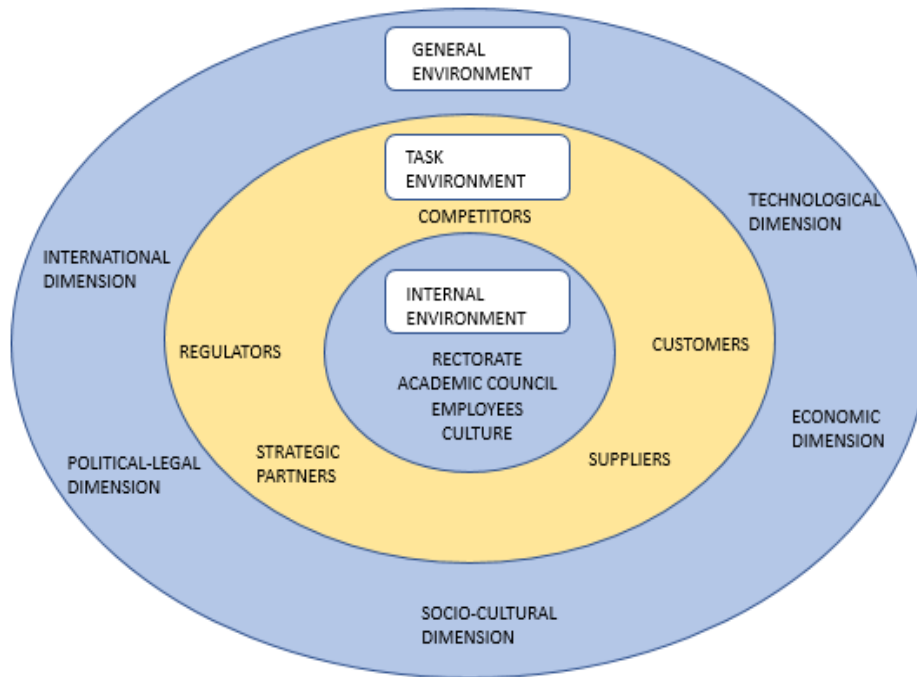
GENERAL ENVIRONMENT

TASK ENVIRONMENT

COMPETITORS

TECHNOLOGICAL DIMENSION

INTERNATIONAL DIMENSION

INTERNAL ENVIRONMENT

REGULATORS

CUSTOMERS

RECTORATE
ACADEMIC COUNCIL
EMPLOYEES
CULTURE

ECONOMIC DIMENSION

STRATEGIC PARTNERS

SUPPLIERS

POLITICAL-LEGAL DIMENSION

SOCIO-CULTURAL DIMENSION